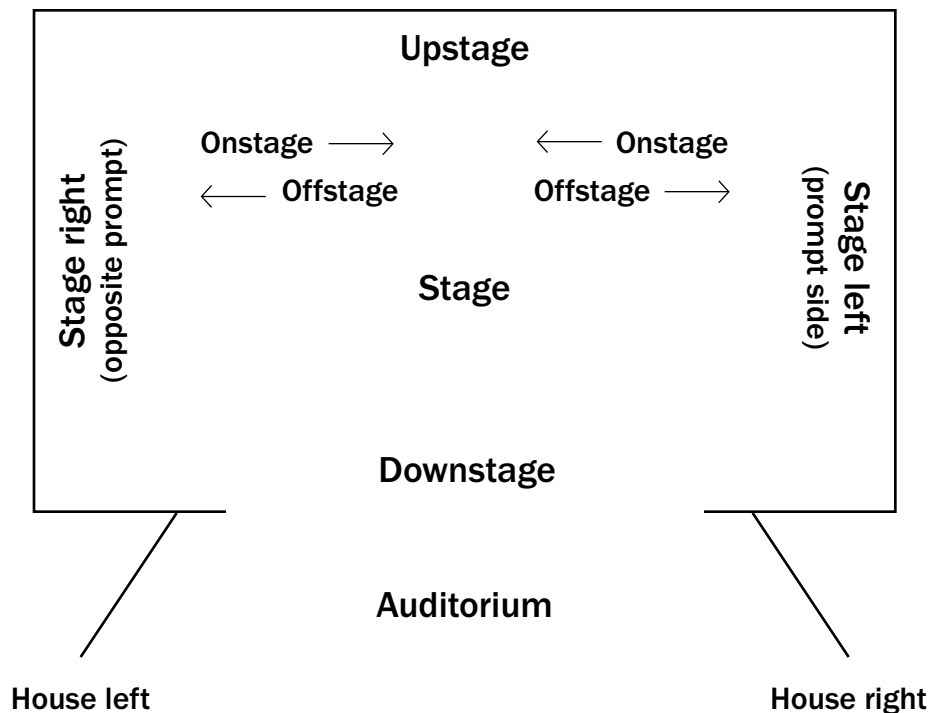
Upstage

Onstage $\longrightarrow$

$\longleftarrow$ Onstage

$\longleftarrow$ Offstage

Offstage $\longrightarrow$

Stage right (opposite prompt)

Stage

Stage left (prompt side)

Downstage

Auditorium

House left

House right